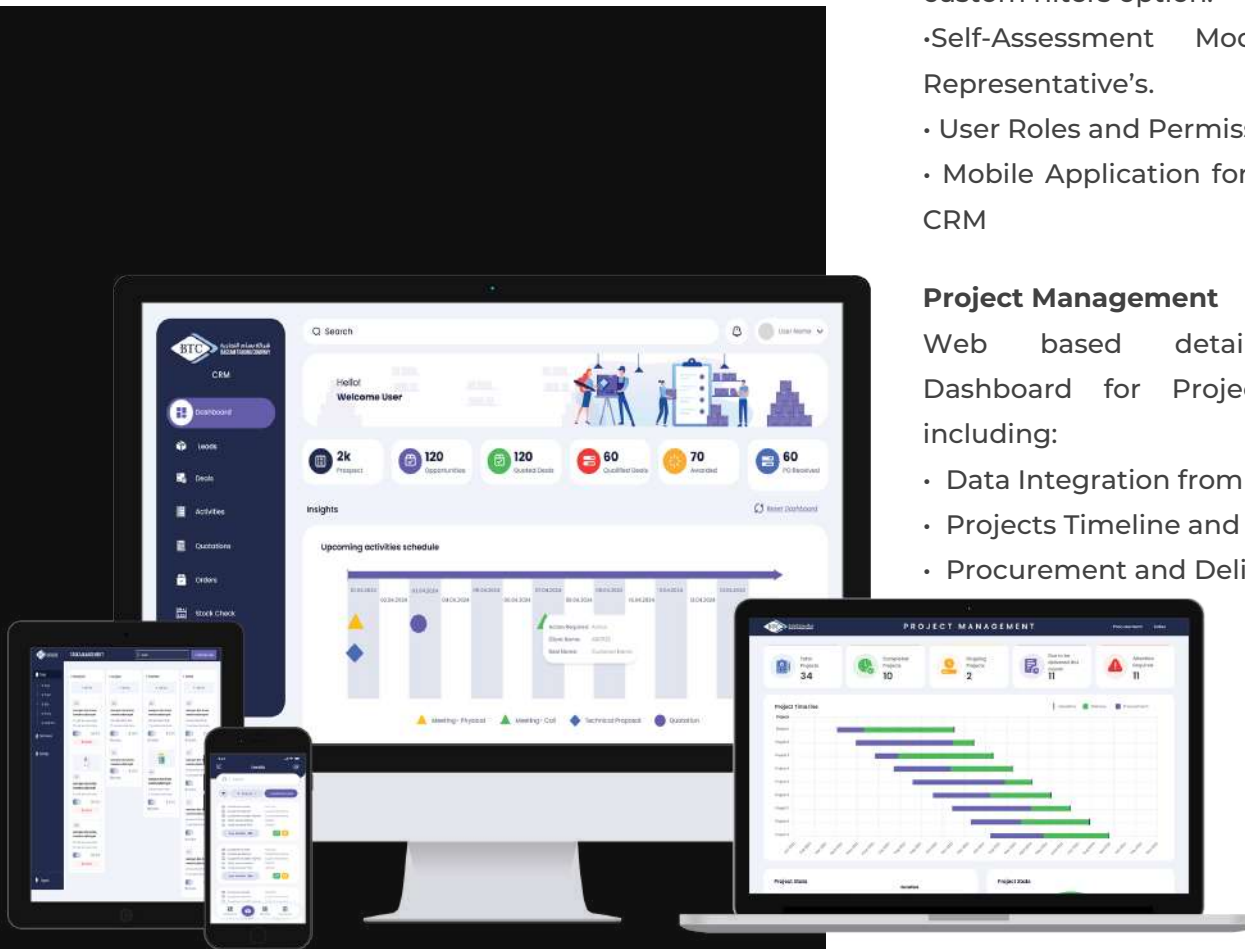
•Self-Assessment Mod
Representative's.
• User Roles and Permis
• Mobile Application for
CRM

**Project Management**
Web based detai
Dashboard for Projec
including:
• Data Integration from
• Projects Timeline and
• Procurement and Deli

BTC
CRM
Dashboard
Leads
Deals
Activities
Quotations
Orders
Stock Check
Search
User Name
Hello!
Welcome User
2k Prospect
120 Opportunities
120 Quoted Deals
60 Qualified Deals
70 Awarded
60 PO Received
Insights
Reset Dashboard
Upcoming activities schedule
Meeting - Physical
Meeting - Call
Technical Proposal
Quotation

PROJECT MANAGEMENT
Total Projects 34
Completed Projects 10
Ongoing Projects 2
11
Attention Required 11
Project Timeline
Project Stats
Project Stats